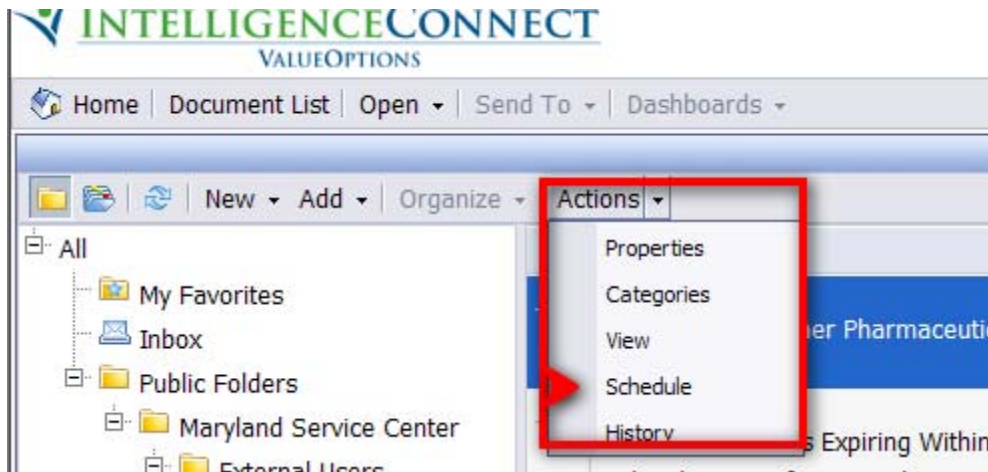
INTELLIGENCECONNECT
VALUEOPTIONS

Home | Document List | Open ▾ | Send To ▾ | Dashboards ▾

New ▾ Add ▾ Organize ▾ Actions ▾

All
My Favorites
Inbox
Public Folders
Maryland Service Center
External Users

Properties
Categories
View
Schedule
History

er Pharmaceuti
s Expiring Within